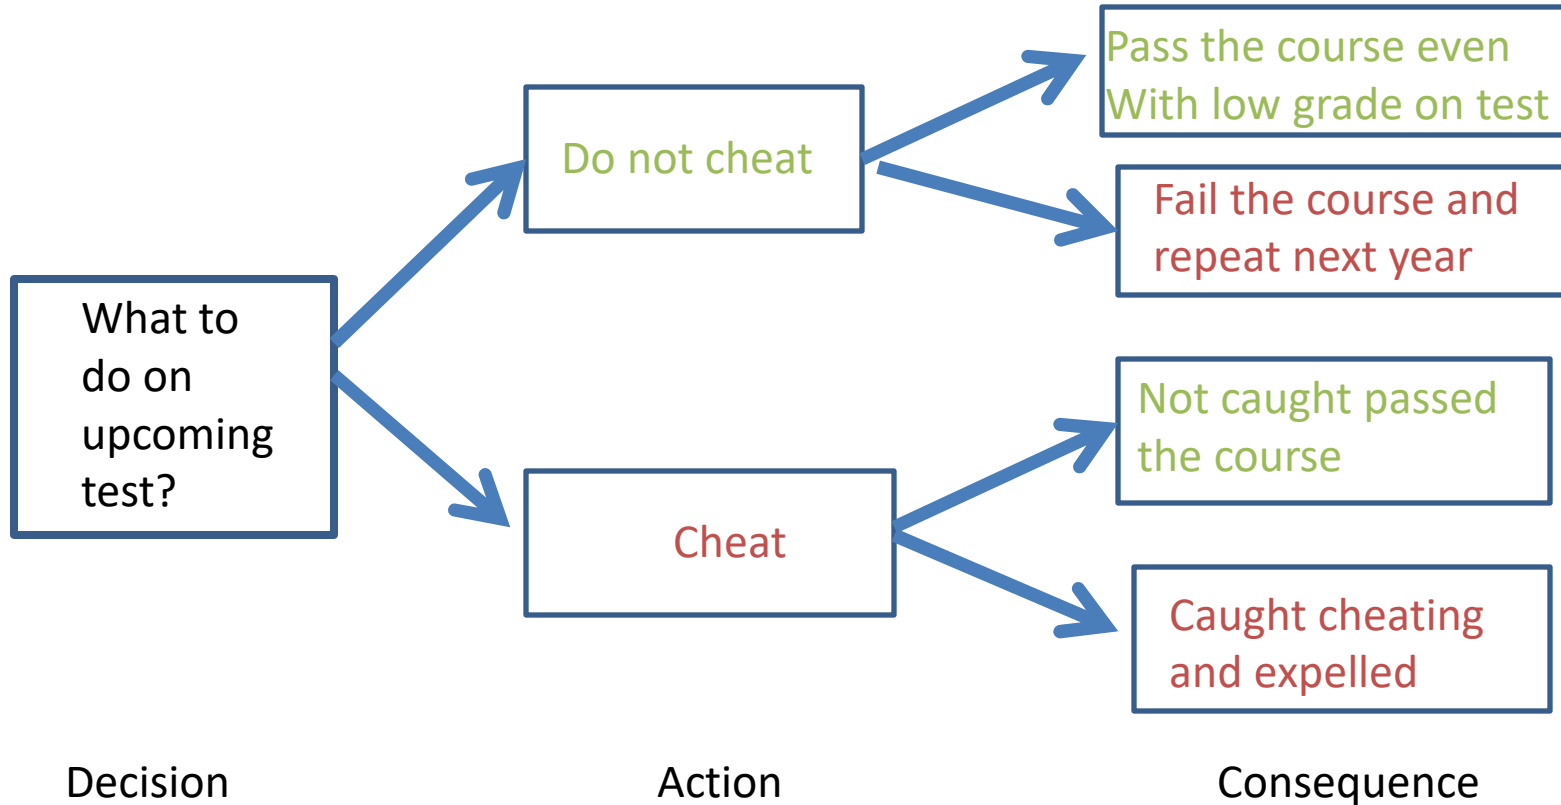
What to do on upcoming test?

Do not cheat

Pass the course even With low grade on test

Fail the course and repeat next year

Cheat

Not caught passed the course

Caught cheating and expelled

Decision

Action

Consequence